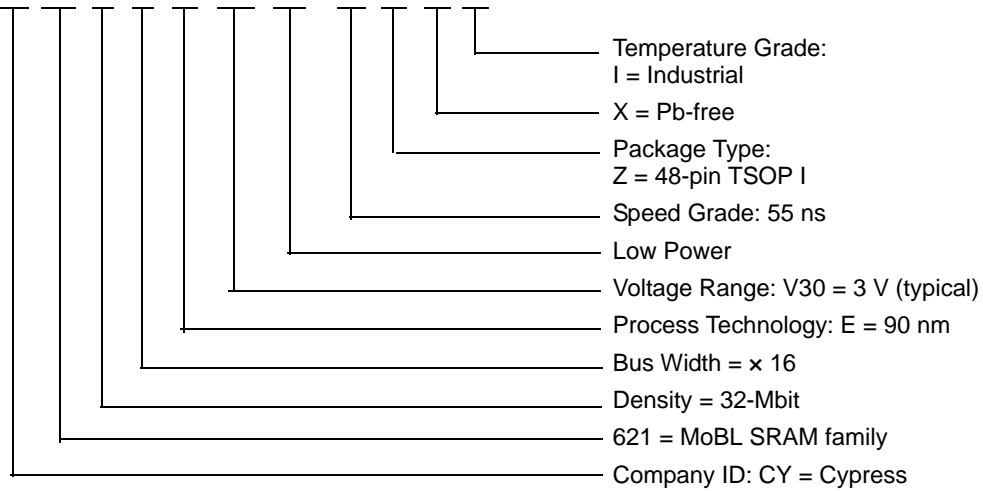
Temperature Grade:
I = Industrial

X = Pb-free

Package Type:
Z = 48-pin TSOP I

Speed Grade: 55 ns

Low Power

Voltage Range: V30 = 3 V (typical)

Process Technology: E = 90 nm

Bus Width = × 16

Density = 32-Mbit

621 = MoBL SRAM family

Company ID: CY = Cypress